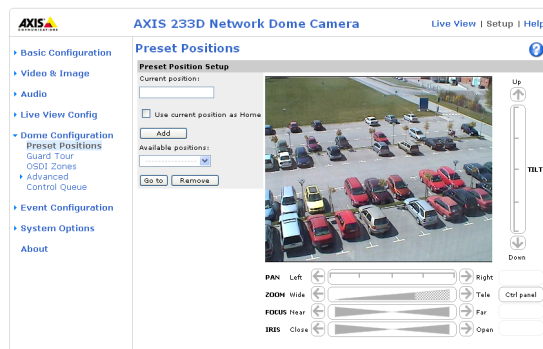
AXIS COMMUNICATIONS

AXIS 233D Network Dome Camera

Live View | Setup | Help

Basic Configuration
Video & Image
Audio
Live View Config
Dome Configuration
Preset Positions
Guard Tour
OSDI Zones
Advanced
Control Queue
Event Configuration
System Options
About

Preset Positions

Preset Position Setup

Current position:

Use current position as Home

Add

Available positions:

Go to

Remove

Up

TILT

Down

PAN Left

Right

ZOOM Wide

Tele

Ctrl panel

FOCUS Near

Far

IRIS Close

Open